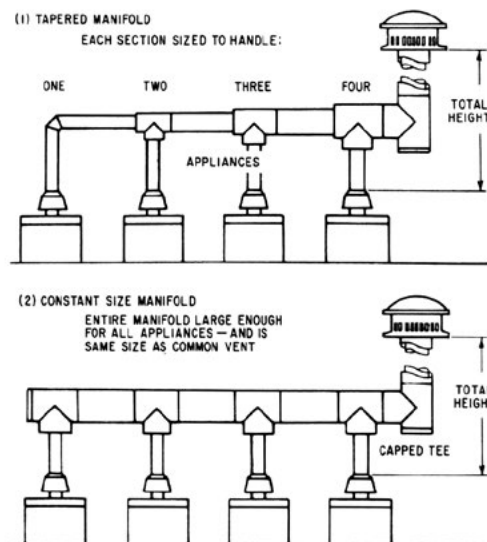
(1) TAPERED MANIFOLD

EACH SECTION SIZED TO HANDLE:

ONE

TWO

THREE

FOUR

TOTAL HEIGHT

APPLIANCES

(2) CONSTANT SIZE MANIFOLD

ENTIRE MANIFOLD LARGE ENOUGH FOR ALL APPLIANCES — AND IS SAME SIZE AS COMMON VENT

TOTAL HEIGH

CAPPED TEE